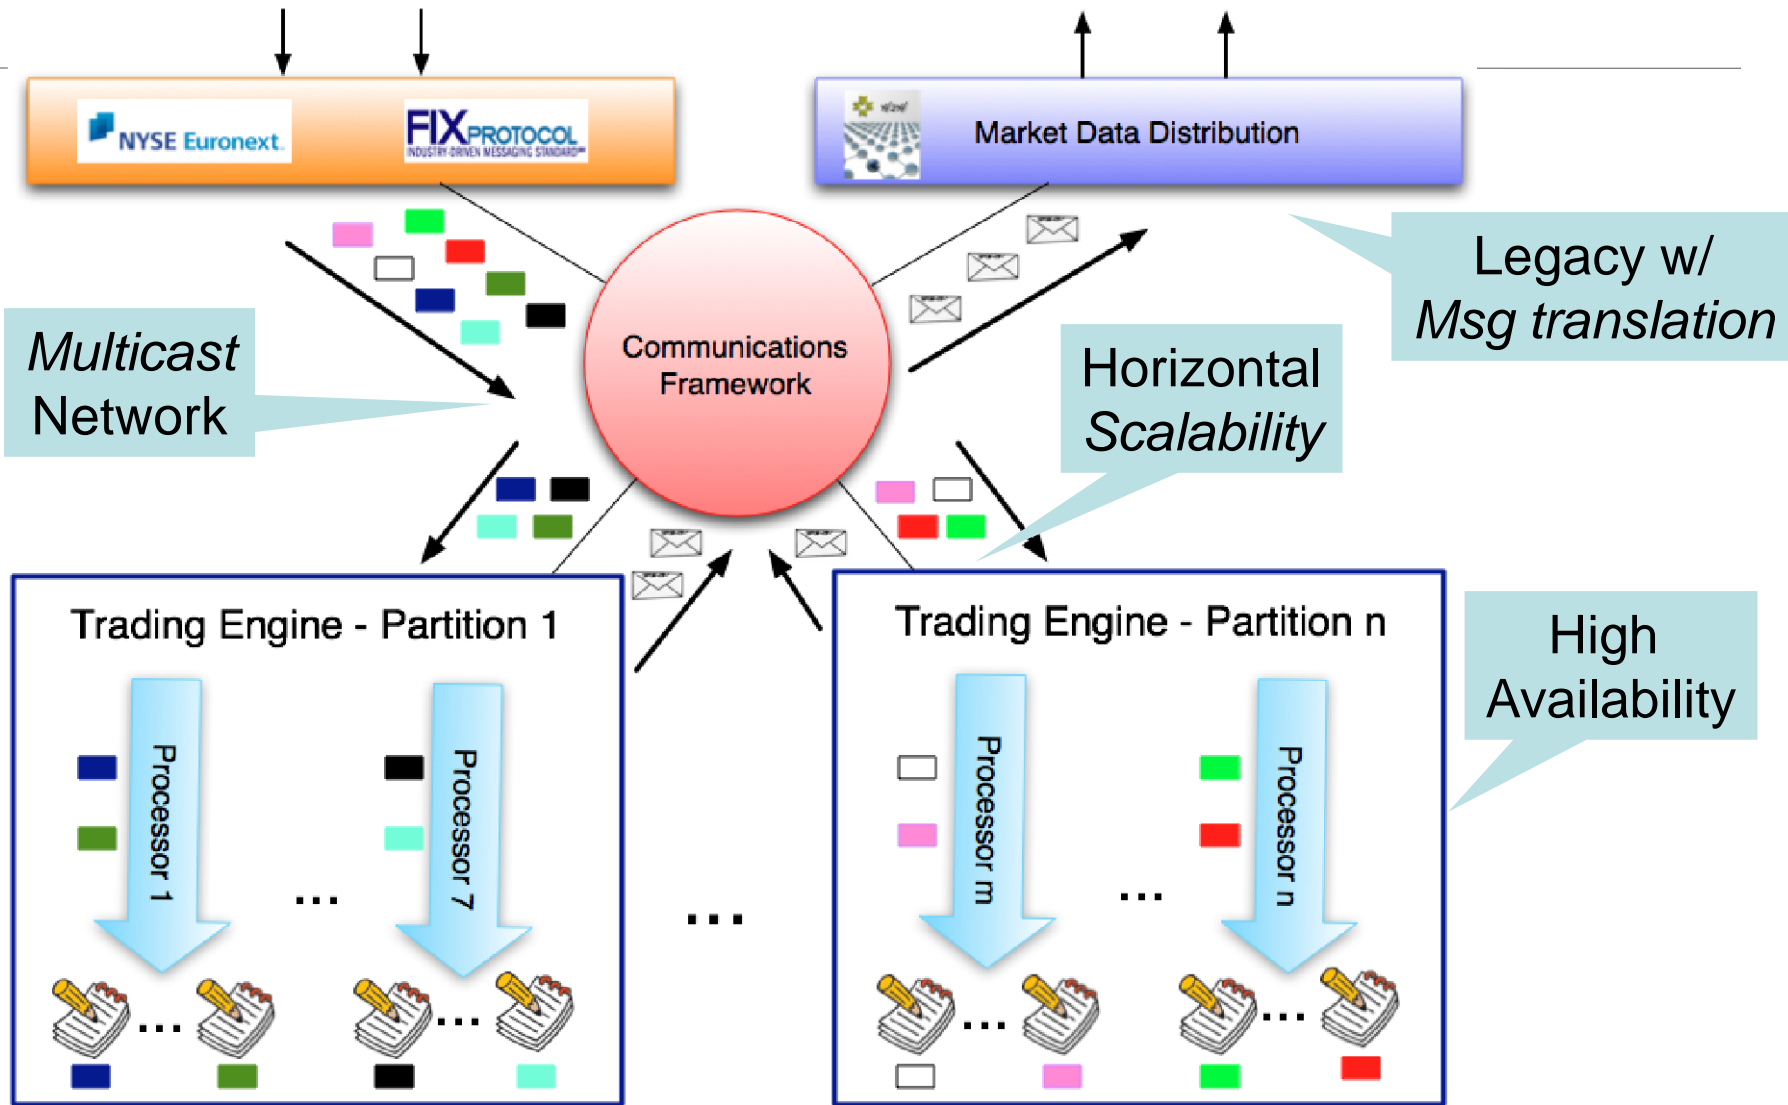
NYSE Euronext

FIXPROTOCOL
INDUSTRY-DRIVEN MESSAGING STANDARD

Market Data Distribution

Legacy w/
*Msg translation*

*Multicast*
Network

Communications
Framework

Horizontal
*Scalability*

Trading Engine - Partition 1

Processor 1

...

Processor 7

...

...

...

Trading Engine - Partition n

Processor m

...

Processor n

...

...

High
Availability